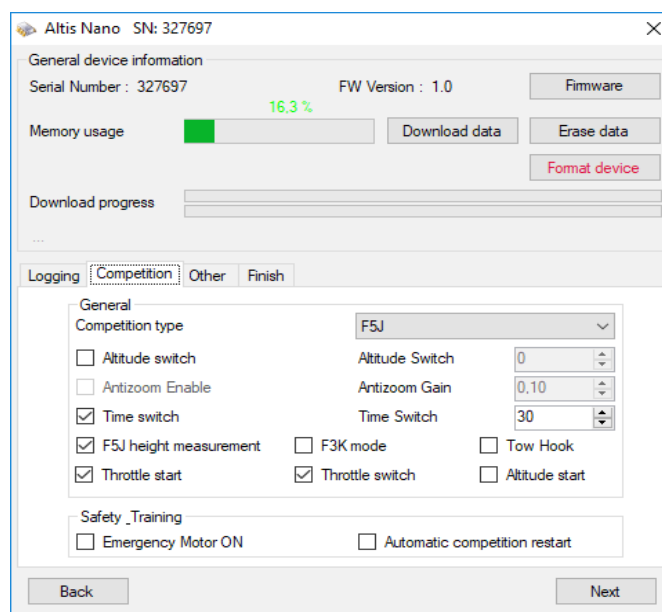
Altis Nano SN: 327697

General device information

Serial Number : 327697

FW Version : 1.0

Firmware

16,3 %

Memory usage

Download data

Erase data

Format device

Download progress

...

Logging | Competition | Other | Finish

General

Competition type

F5J

Altitude switch

Altitude Switch

0

Antizoom Enable

Antizoom Gain

0,10

Time switch

Time Switch

30

F5J height measurement

F3K mode

Tow Hook

Throttle start

Throttle switch

Altitude start

Safety _Training

Emergency Motor ON

Automatic competition restart

Back

Next